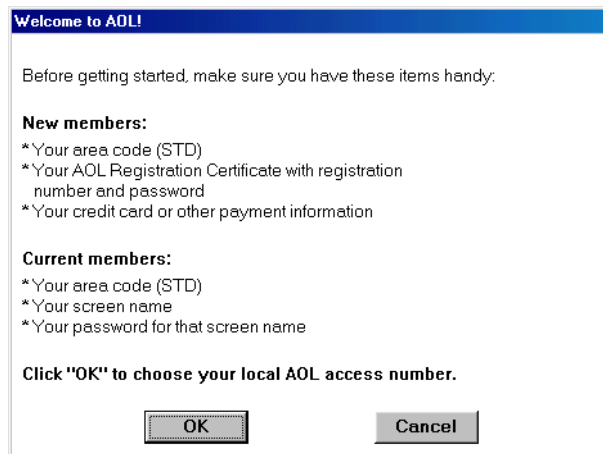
Welcome to AOL!

Before getting started, make sure you have these items handy:

New members:
*Your area code (STD)
*Your AOL Registration Certificate with registration number and password
*Your credit card or other payment information

Current members:
*Your area code (STD)
*Your screen name
*Your password for that screen name

Click "OK" to choose your local AOL access number.

OK

Cancel